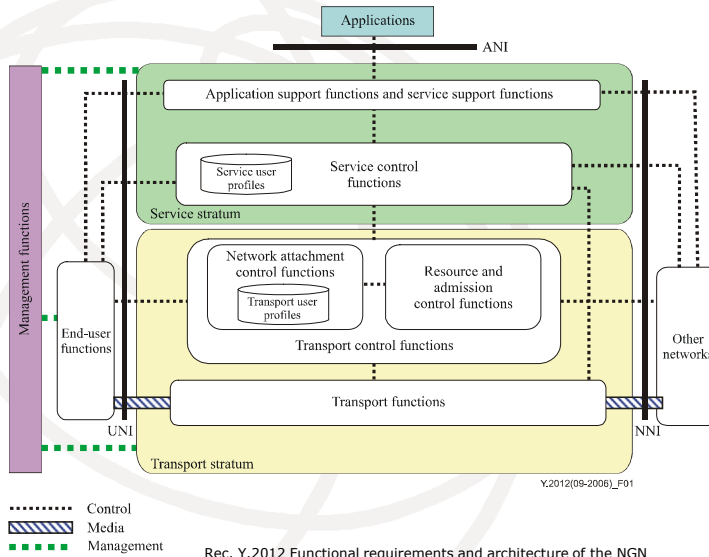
Applications

ANI

Management functions

Application support functions and service support functions

Service user profiles

Service control functions

Service stratum

Network attachment control functions

Transport user profiles

Resource and admission control functions

Transport control functions

End-user functions

Other networks

Transport functions

UNI

NNI

Transport stratum

Y.2012(09-2006)_F01

Control

Media

Management

Rec. Y.2012 Functional requirements and architecture of the NGN